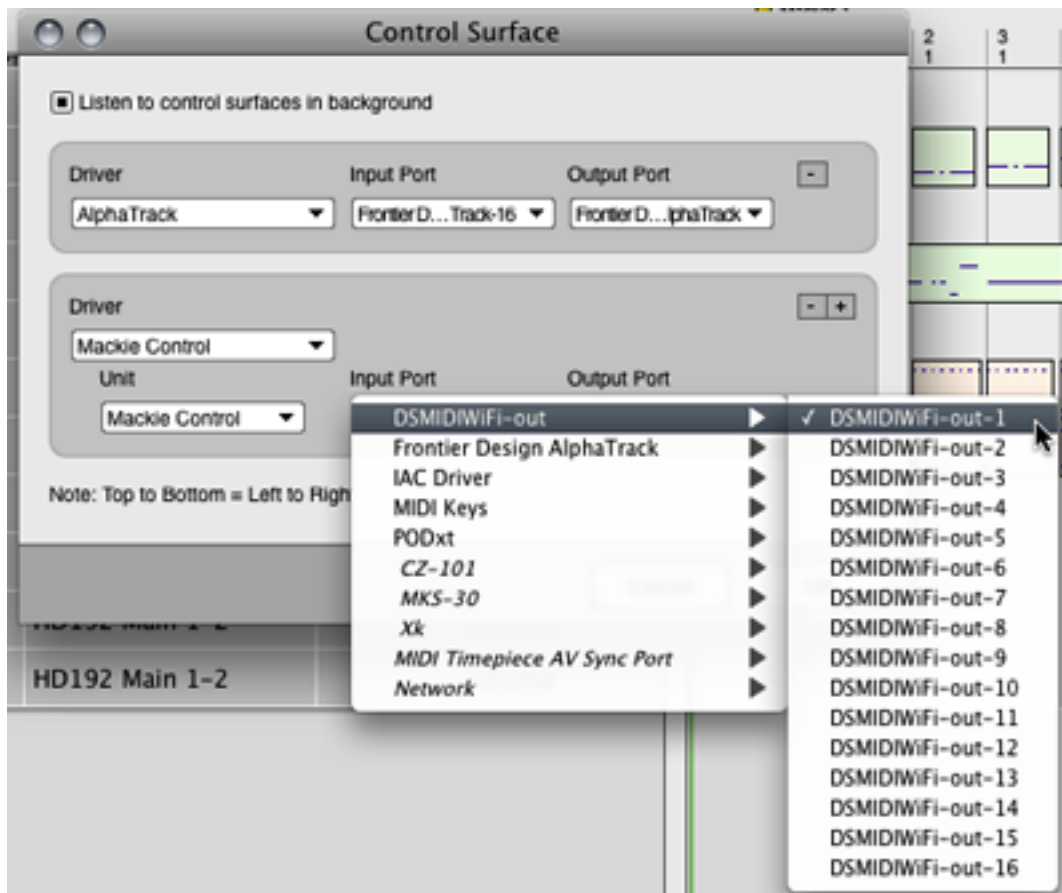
Control Surface

2
1

3
1

Listen to control surfaces in background

Driver
AlphaTrack

Input Port
Frontier D…Track-16

Output Port
Frontier D…lphaTrack

-

Driver
Mackie Control

- +

Unit
Mackie Control

Input Port

Output Port

Note: Top to Bottom = Left to Righ

HD192 Main 1-2

HD192 Main 1-2

DSMIDIWiFi-out
Frontier Design AlphaTrack
IAC Driver
MIDI Keys
PODxt
CZ-101
MKS-30
Xk
MIDI Timepiece AV Sync Port
Network

✓ DSMIDIWiFi-out-1
DSMIDIWiFi-out-2
DSMIDIWiFi-out-3
DSMIDIWiFi-out-4
DSMIDIWiFi-out-5
DSMIDIWiFi-out-6
DSMIDIWiFi-out-7
DSMIDIWiFi-out-8
DSMIDIWiFi-out-9
DSMIDIWiFi-out-10
DSMIDIWiFi-out-11
DSMIDIWiFi-out-12
DSMIDIWiFi-out-13
DSMIDIWiFi-out-14
DSMIDIWiFi-out-15
DSMIDIWiFi-out-16